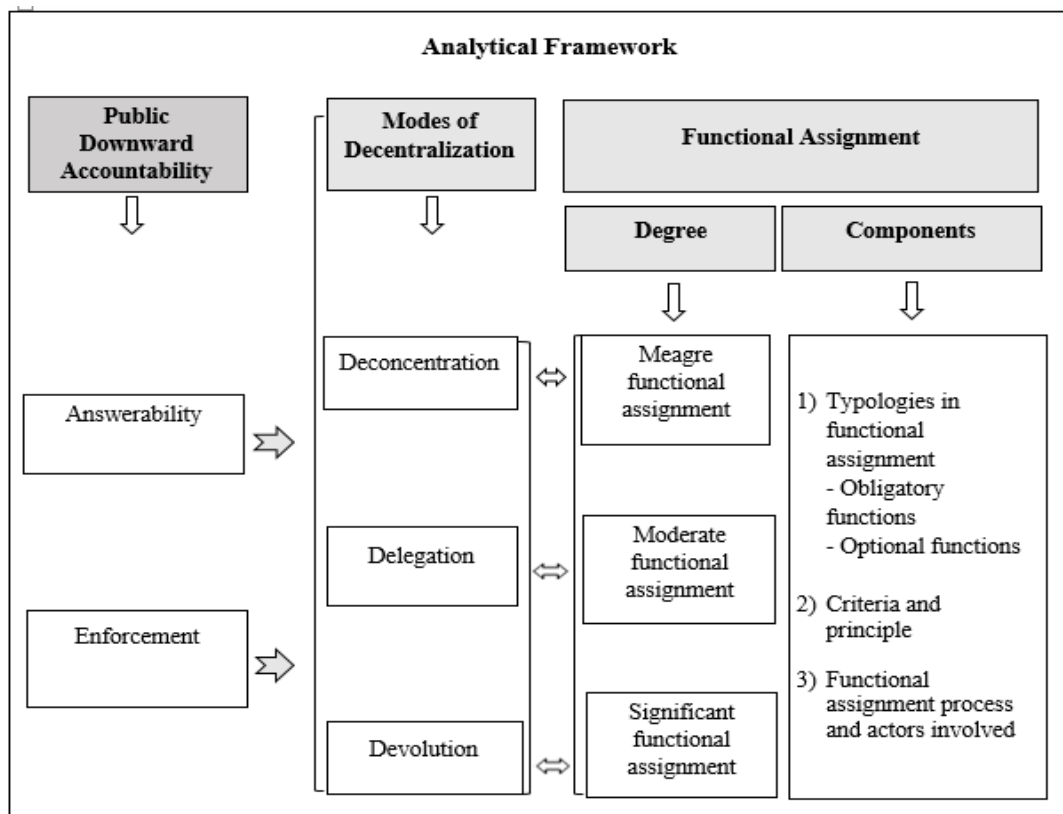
Analytical Framework

Public Downward Accountability

Modes of Decentralization

Functional Assignment

Degree

Components

Answerability

Enforcement

Deconcentration

Delegation

Devolution

Meagre functional assignment

Moderate functional assignment

Significant functional assignment

1) Typologies in functional assignment
- Obligatory functions
- Optional functions

2) Criteria and principle

3) Functional assignment process and actors involved